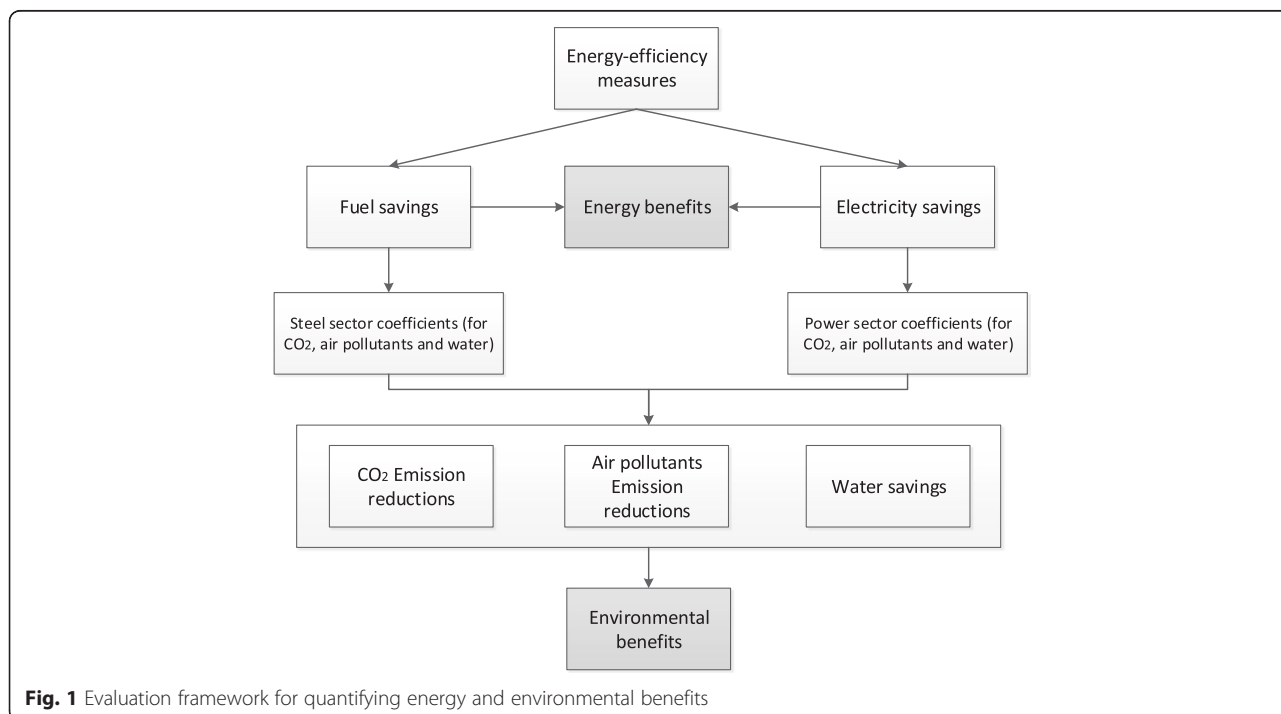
Energy-efficiency measures

Fuel savings

Energy benefits

Electricity savings

Steel sector coefficients (for $CO_2$, air pollutants and water)

Power sector coefficients (for $CO_2$, air pollutants and water)

$CO_2$ Emission reductions

Air pollutants Emission reductions

Water savings

Environmental benefits

**Fig. 1** Evaluation framework for quantifying energy and environmental benefits